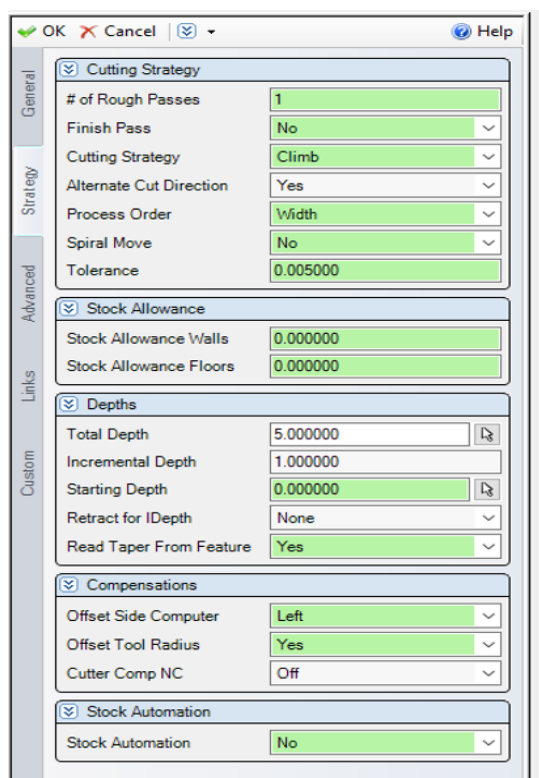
OK Cancel Help

General
Strategy
Advanced
Links
Custom

Cutting Strategy

| | |
|---|---|
| # of Rough Passes | 1 |
| Finish Pass | No |
| Cutting Strategy | Climb |
| Alternate Cut Direction | Yes |
| Process Order | Width |
| Spiral Move | No |
| Tolerance | 0.005000 |

Stock Allowance

| | |
|---|---|
| Stock Allowance Walls | 0.000000 |
| Stock Allowance Floors | 0.000000 |

Depths

| | |
|---|---|
| Total Depth | 5.000000 |
| Incremental Depth | 1.000000 |
| Starting Depth | 0.000000 |
| Retract for IDepth | None |
| Read Taper From Feature | Yes |

Compensations

| | |
|---|---|
| Offset Side Computer | Left |
| Offset Tool Radius | Yes |
| Cutter Comp NC | Off |

Stock Automation

| | |
|---|---|
| Stock Automation | No |